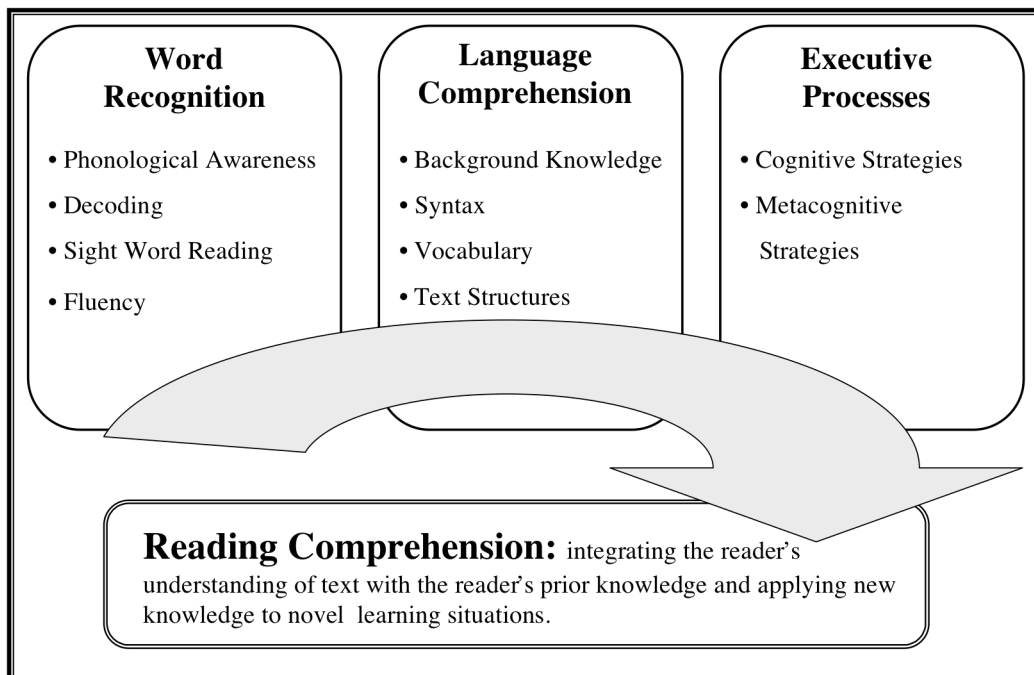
Word Recognition

• Phonological Awareness
• Decoding
• Sight Word Reading
• Fluency

Language Comprehension

• Background Knowledge
• Syntax
• Vocabulary
• Text Structures

Executive Processes

• Cognitive Strategies
• Metacognitive Strategies

Reading Comprehension: integrating the reader's understanding of text with the reader's prior knowledge and applying new knowledge to novel learning situations.